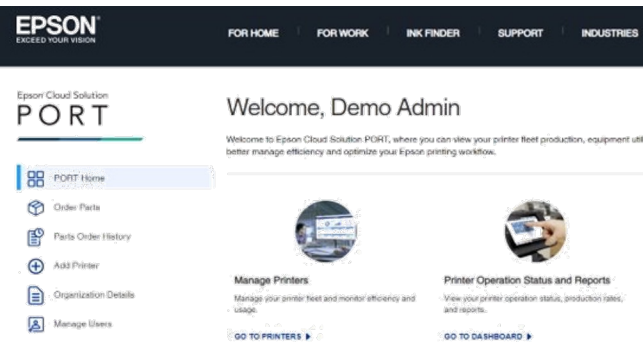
EPSON
EXCEED YOUR VISION

FOR HOME FOR WORK INK FINDER SUPPORT INDUSTRIES

Epson Cloud Solution
PORT

PORT Home
Order Parts
Parts Order History
Add Printer
Organization Details
Manage Users

Welcome, Demo Admin

Welcome to Epson Cloud Solution PORT, where you can view your printer fleet production, equipment util better manage efficiency and optimize your Epson printing workflow.

Manage Printers
Manage your printer fleet and monitor efficiency and usage.
GO TO PRINTERS ▶

Printer Operation Status and Reports
View your printer operation status, production rates, and reports.
GO TO DASHBOARD ▶